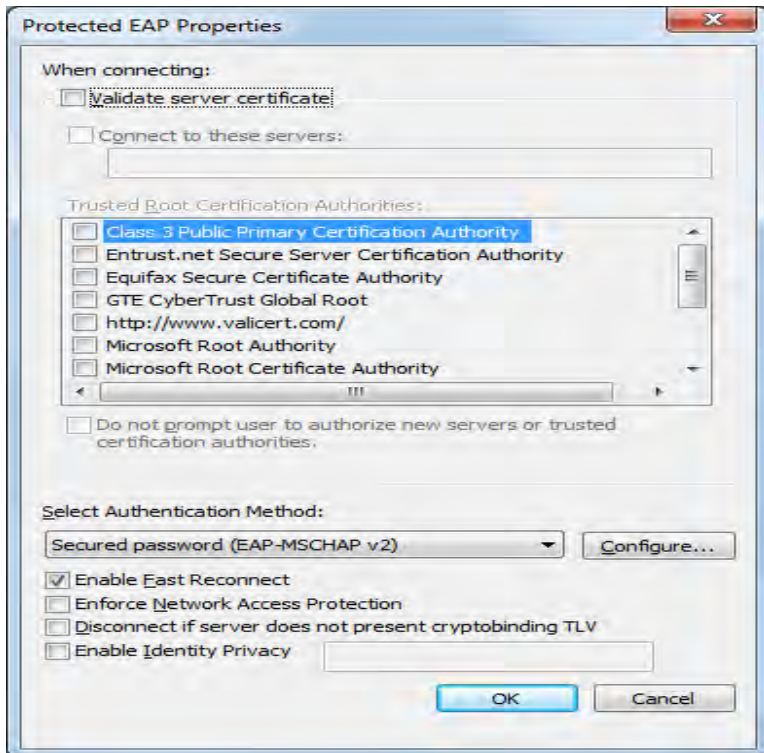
Protected EAP Properties

When connecting:

Validate server certificate

Connect to these servers:

Trusted Root Certification Authorities:

Class 3 Public Primary Certification Authority
Entrust.net Secure Server Certification Authority
Equifax Secure Certificate Authority
GTE CyberTrust Global Root
http://www.valicert.com/
Microsoft Root Authority
Microsoft Root Certificate Authority

Do not prompt user to authorize new servers or trusted certification authorities.

Select Authentication Method:

Secured password (EAP-MSCHAP v2)

Configure...

Enable Fast Reconnect
Enforce Network Access Protection
Disconnect if server does not present cryptobinding TLV
Enable Identity Privacy

OK

Cancel